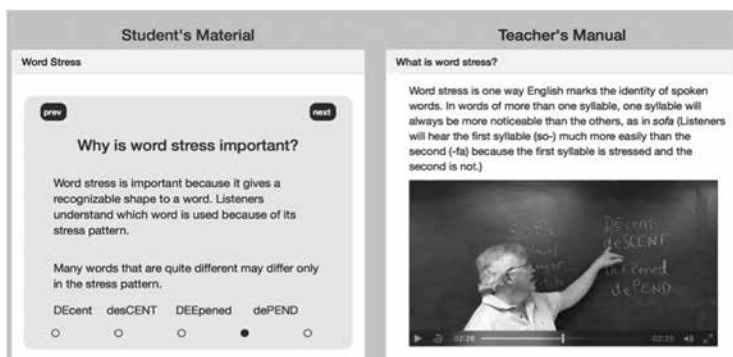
Student's Material

Word Stress

prev

next

Why is word stress important?

Word stress is important because it gives a recognizable shape to a word. Listeners understand which word is used because of its stress pattern.

Many words that are quite different may differ only in the stress pattern.

DEcent desCENT DEEpened dePEND

Teacher's Manual

What is word stress?

Word stress is one way English marks the identity of spoken words. In words of more than one syllable, one syllable will always be more noticeable than the others, as in *sofa* (Listeners will hear the first syllable (so-) much more easily than the second (-fa) because the first syllable is stressed and the second is not.)

DEcent
deSCENT
DEEpened
dePEND

02:26

02:35